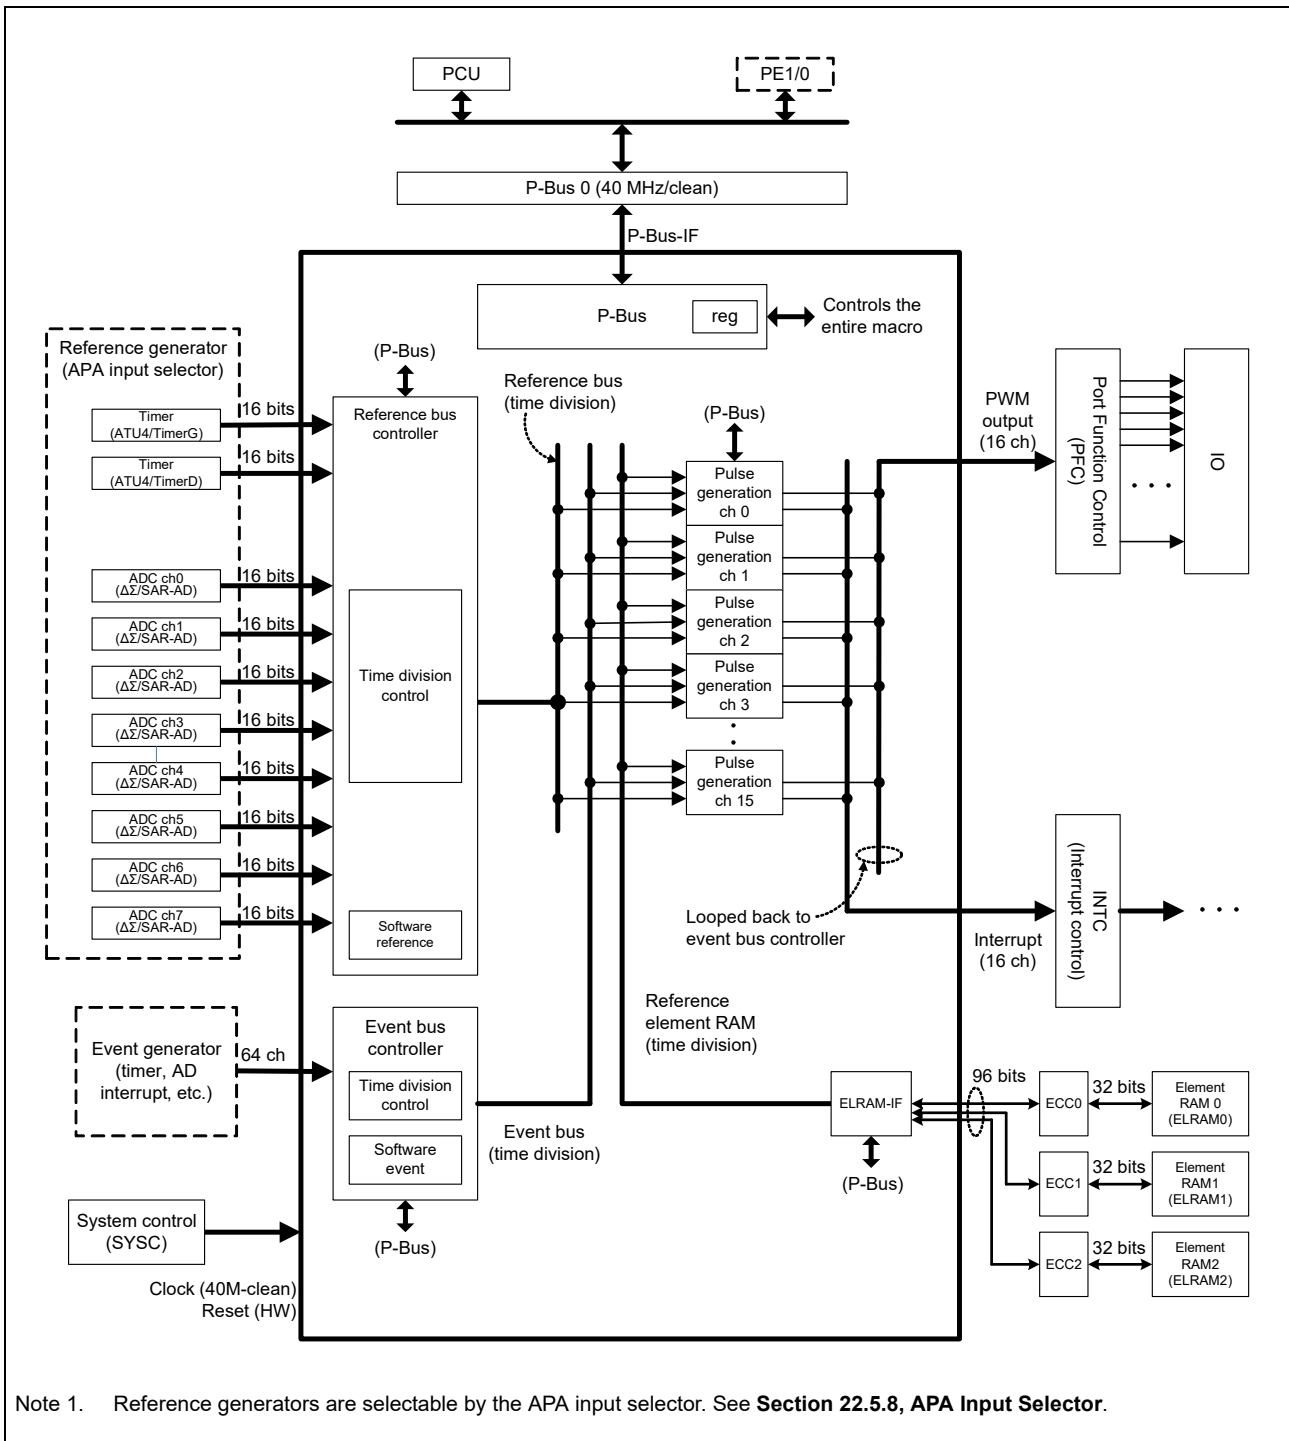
PCU

PE1/0

P-Bus 0 (40 MHz/clean)

P-Bus-IF

P-Bus

reg

Controls the entire macro

Reference generator (APA input selector)

Timer (ATU4/TimerG)

16 bits

Timer (ATU4/TimerD)

16 bits

ADC ch0 (ΔΣ/SAR-AD)

16 bits

ADC ch1 (ΔΣ/SAR-AD)

16 bits

ADC ch2 (ΔΣ/SAR-AD)

16 bits

ADC ch3 (ΔΣ/SAR-AD)

16 bits

ADC ch4 (ΔΣ/SAR-AD)

16 bits

ADC ch5 (ΔΣ/SAR-AD)

16 bits

ADC ch6 (ΔΣ/SAR-AD)

16 bits

ADC ch7 (ΔΣ/SAR-AD)

16 bits

(P-Bus)

Reference bus controller

Time division control

Software reference

Reference bus (time division)

(P-Bus)

Pulse generation ch 0

Pulse generation ch 1

Pulse generation ch 2

Pulse generation ch 3

Pulse generation ch 15

PWM output (16 ch)

Port Function Control (PFC)

IO

INTC (Interrupt control)

Looped back to event bus controller

Interrupt (16 ch)

Event generator (timer, AD interrupt, etc.)

64 ch

Event bus controller

Time division control

Software event

(P-Bus)

Event bus (time division)

Reference element RAM (time division)

ELRAM-IF

(P-Bus)

96 bits

ECC0

32 bits

Element RAM 0 (ELRAM0)

ECC1

32 bits

Element RAM1 (ELRAM1)

ECC2

32 bits

Element RAM2 (ELRAM2)

System control (SYSC)

Clock (40M-clean)
Reset (HW)

Note 1. Reference generators are selectable by the APA input selector. See **Section 22.5.8, APA Input Selector**.